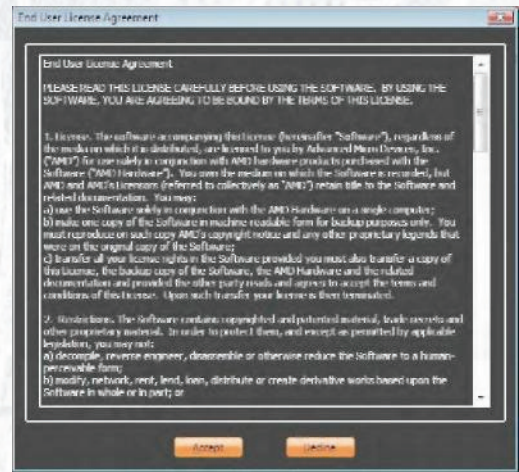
End User License Agreement

End User License Agreement

PLEASE READ THIS LICENSE CAREFULLY BEFORE USING THE SOFTWARE. BY USING THE SOFTWARE, YOU ARE AGREEING TO BE BOUND BY THE TERMS OF THIS LICENSE.

1. License. The software accompanying this License (hereinafter "Software"), regardless of the media on which it is distributed, are licensed to you by Advanced Micro Devices, Inc. ("AMD") for use solely in conjunction with AMD hardware products purchased with the Software ("AMD Hardware"). You own the medium on which the Software is recorded, but AMD and AMD's Licensors (referred to collectively as "AMD") retain title to the Software and related documentation. You may:
a) use the Software solely in conjunction with the AMD Hardware on a single computer;
b) make one copy of the Software in machine readable form for backup purposes only. You must reproduce on such copy AMD's copyright notice and any other proprietary legends that were on the original copy of the Software;
c) transfer all your license rights in the Software provided you must also transfer a copy of this License, the backup copy of the Software, the AMD Hardware and the related documentation and provided the other party reads and agrees to accept the terms and conditions of this License. Upon such transfer your license is then terminated.

2. Restrictions. The Software contains copyrighted and patented material, trade secrets and other proprietary material. In order to protect them, and except as permitted by applicable legislation, you may not:
a) decompile, reverse engineer, disassemble or otherwise reduce the Software to a human-perceivable form;
b) modify, network, rent, lend, loan, distribute or create derivative works based upon the Software in whole or in part; or

Accept Decline